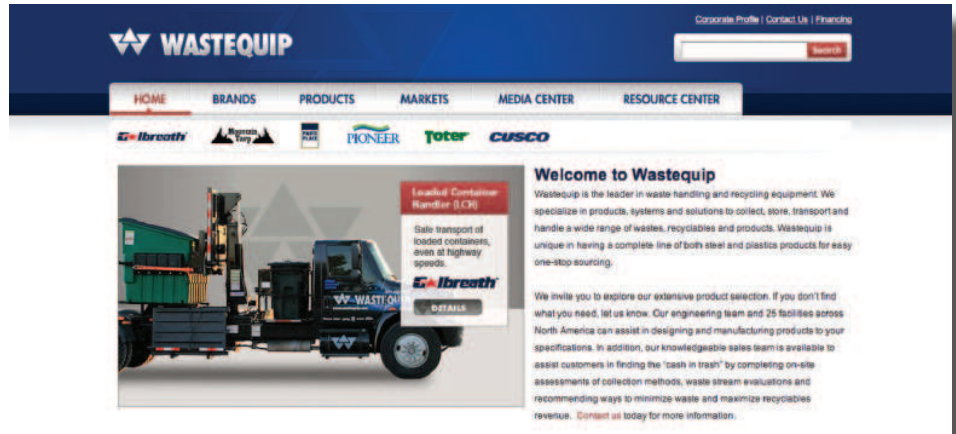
WASTEQUIP

Corporate Profile | Contact Us | Financing

Search

HOME BRANDS PRODUCTS MARKETS MEDIA CENTER RESOURCE CENTER

Galbreath Mountain Tarp PARK PLACE PIONEER Toter CUSCO

Loaded Container Handler (LCH)

Safe transport of loaded containers, even at highway speeds.

Galbreath

DETAILS

WASTEQU

Welcome to Wastequip

Wastequip is the leader in waste handling and recycling equipment. We specialize in products, systems and solutions to collect, store, transport and handle a wide range of wastes, recyclables and products. Wastequip is unique in having a complete line of both steel and plastics products for easy one-stop sourcing.

We invite you to explore our extensive product selection. If you don't find what you need, let us know. Our engineering team and 25 facilities across North America can assist in designing and manufacturing products to your specifications. In addition, our knowledgeable sales team is available to assist customers in finding the "cash in trash" by completing on-site assessments of collection methods, waste stream evaluations and recommending ways to minimize waste and maximize recyclables revenue. Contact us today for more information.